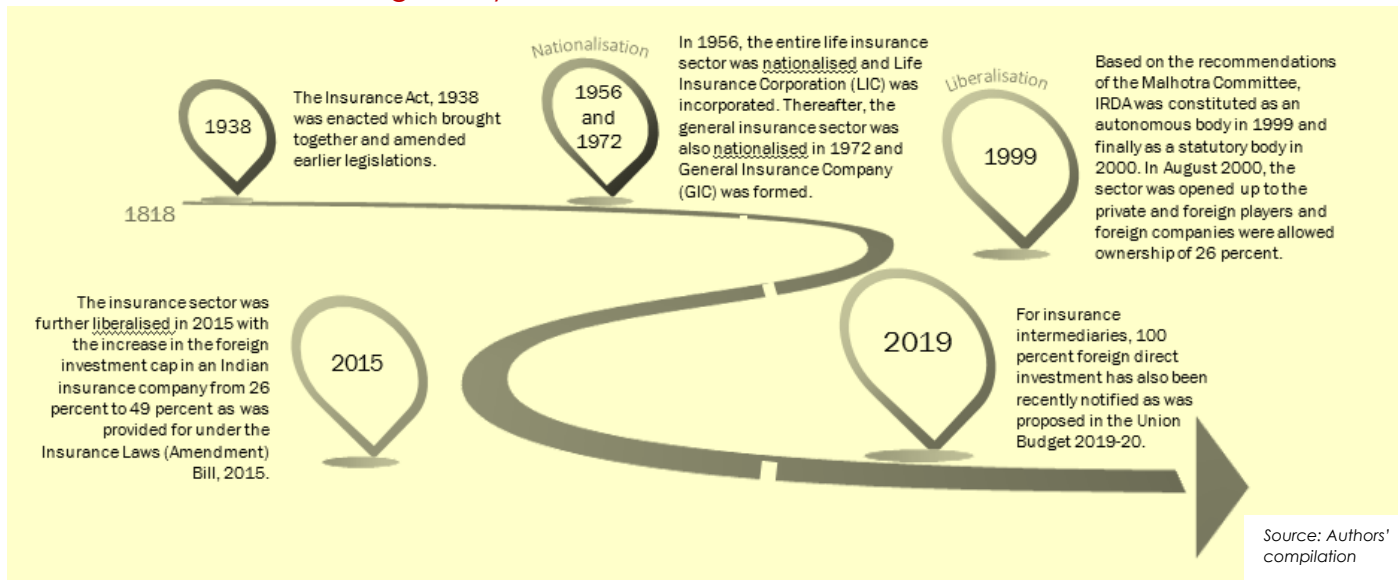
1818

1938

The Insurance Act, 1938 was enacted which brought together and amended earlier legislations.

Nationalisation

1956 and 1972

In 1956, the entire life insurance sector was nationalised and Life Insurance Corporation (LIC) was incorporated. Thereafter, the general insurance sector was also nationalised in 1972 and General Insurance Company (GIC) was formed.

Liberalisation

1999

Based on the recommendations of the Malhotra Committee, IRDA was constituted as an autonomous body in 1999 and finally as a statutory body in 2000. In August 2000, the sector was opened up to the private and foreign players and foreign companies were allowed ownership of 26 percent.

The insurance sector was further liberalised in 2015 with the increase in the foreign investment cap in an Indian insurance company from 26 percent to 49 percent as was provided for under the Insurance Laws (Amendment) Bill, 2015.

2015

2019

For insurance intermediaries, 100 percent foreign direct investment has also been recently notified as was proposed in the Union Budget 2019-20.

Source: Authors' compilation